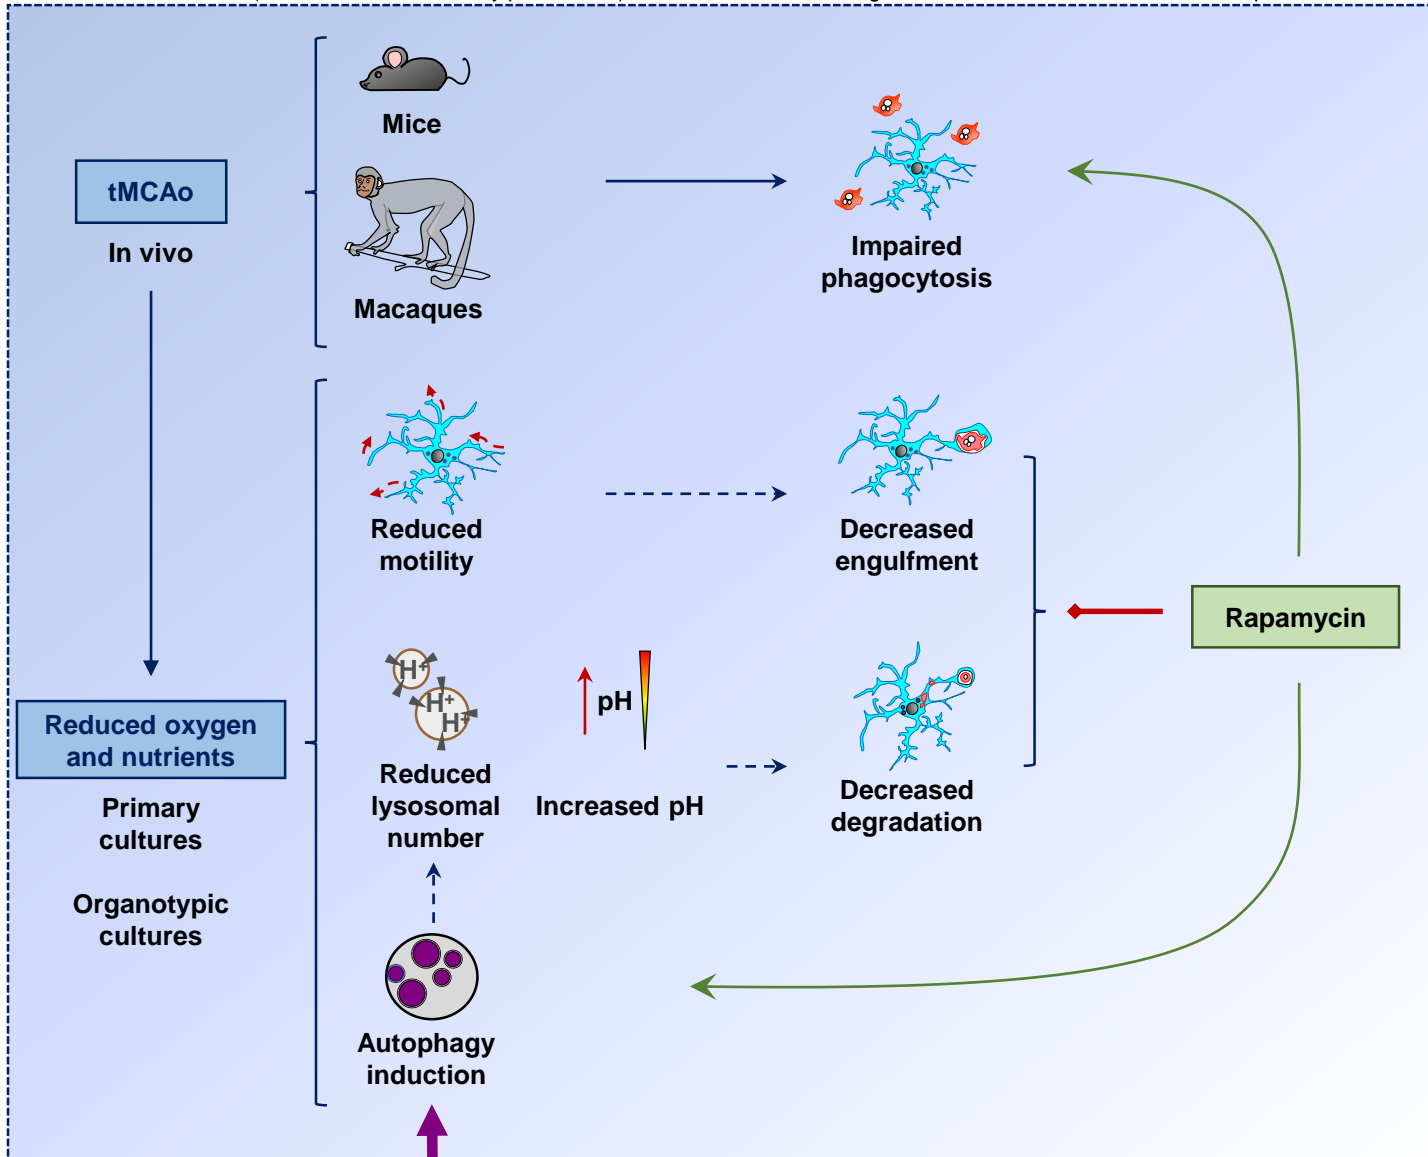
tMCAo

In vivo

Mice

Macaques

Impaired phagocytosis

Reduced motility

Decreased engulfment

Rapamycin

Reduced oxygen and nutrients

Primary cultures

Organotypic cultures

H+ H+ H+

Reduced lysosomal number

pH

Increased pH

Decreased degradation

Autophagy induction